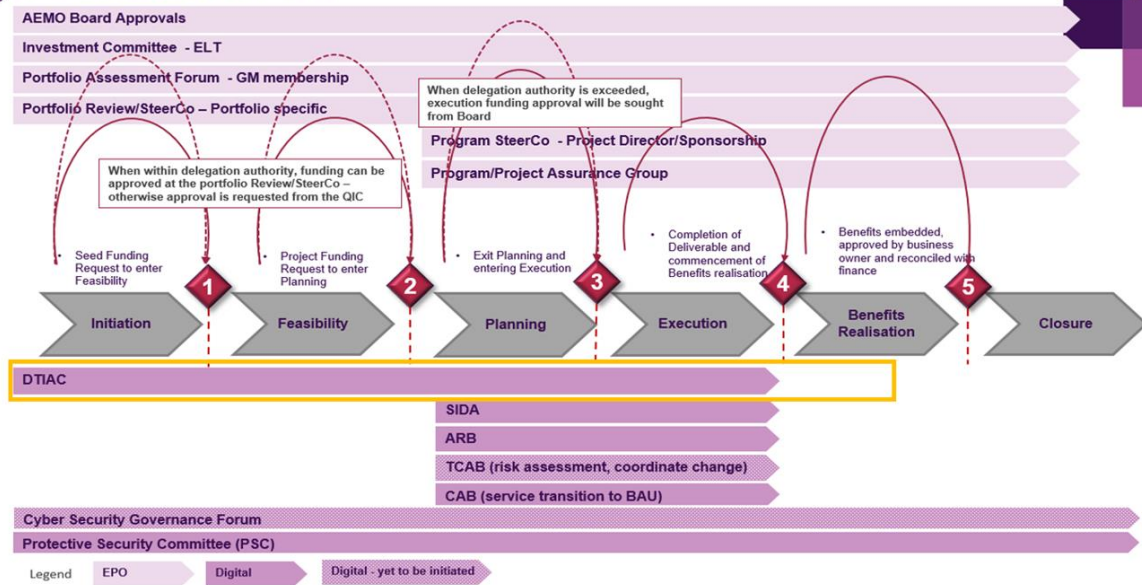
AEMO Board Approvals

Investment Committee - ELT

Portfolio Assessment Forum - GM membership

Portfolio Review/SteerCo – Portfolio specific

When delegation authority is exceeded, execution funding approval will be sought from Board

Program SteerCo - Project Director/Sponsorship

Program/Project Assurance Group

When within delegation authority, funding can be approved at the portfolio Review/SteerCo – otherwise approval is requested from the QIC

• Seed Funding Request to enter Feasibility

• Project Funding Request to enter Planning

• Exit Planning and entering Execution

• Completion of Deliverable and commencement of Benefits realisation

• Benefits embedded, approved by business owner and reconciled with finance

1

2

3

4

5

Initiation

Feasibility

Planning

Execution

Benefits Realisation

Closure

DTIAC

SIDA

ARB

TCAB (risk assessment, coordinate change)

CAB (service transition to BAU)

Cyber Security Governance Forum

Protective Security Committee (PSC)

Legend EPO Digital Digital - yet to be initiated